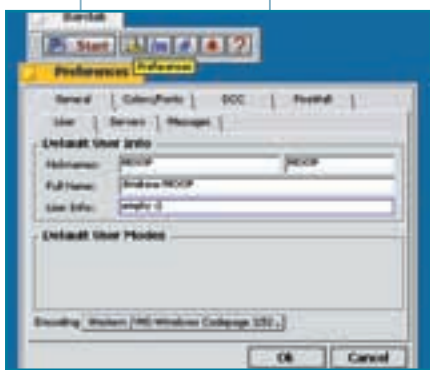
Start

Preferences

Preferences

General | Colors/Fonts | DCC | Firewall

User | Servers | Messages

Default User Info

Nickname: MOOP MOOP

Full Name: Shadow MOOP

User Info: amphy :)

Default User Modes

Encoding: Western (MS Windows Codepage 1252)

Ok Cancel